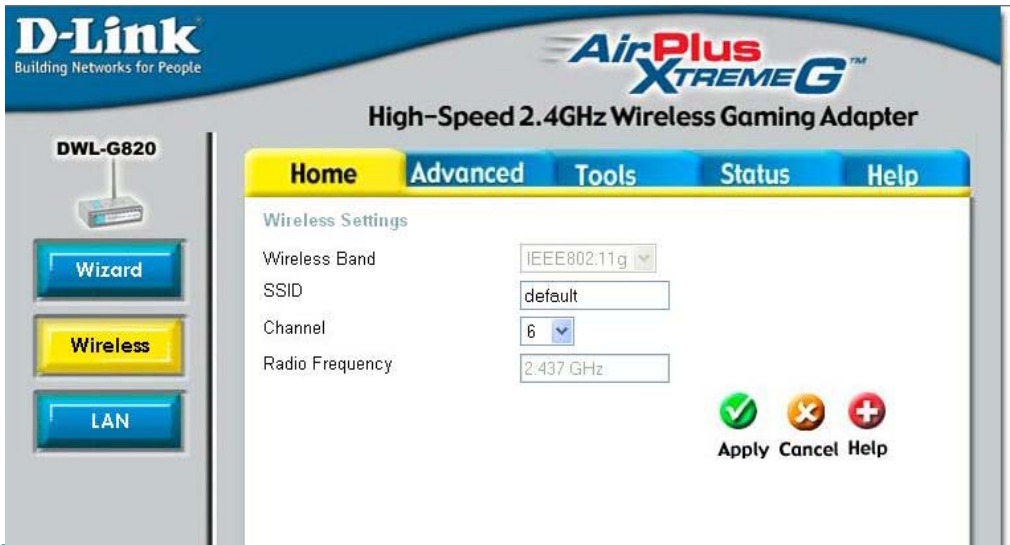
D-Link
Building Networks for People

AirPlus XtremeG™

High-Speed 2.4GHz Wireless Gaming Adapter

DWL-G820

Wizard

Wireless

LAN

Home Advanced Tools Status Help

Wireless Settings

Wireless Band IEEE802.11g

SSID default

Channel 6

Radio Frequency 2.437 GHz

Apply Cancel Help